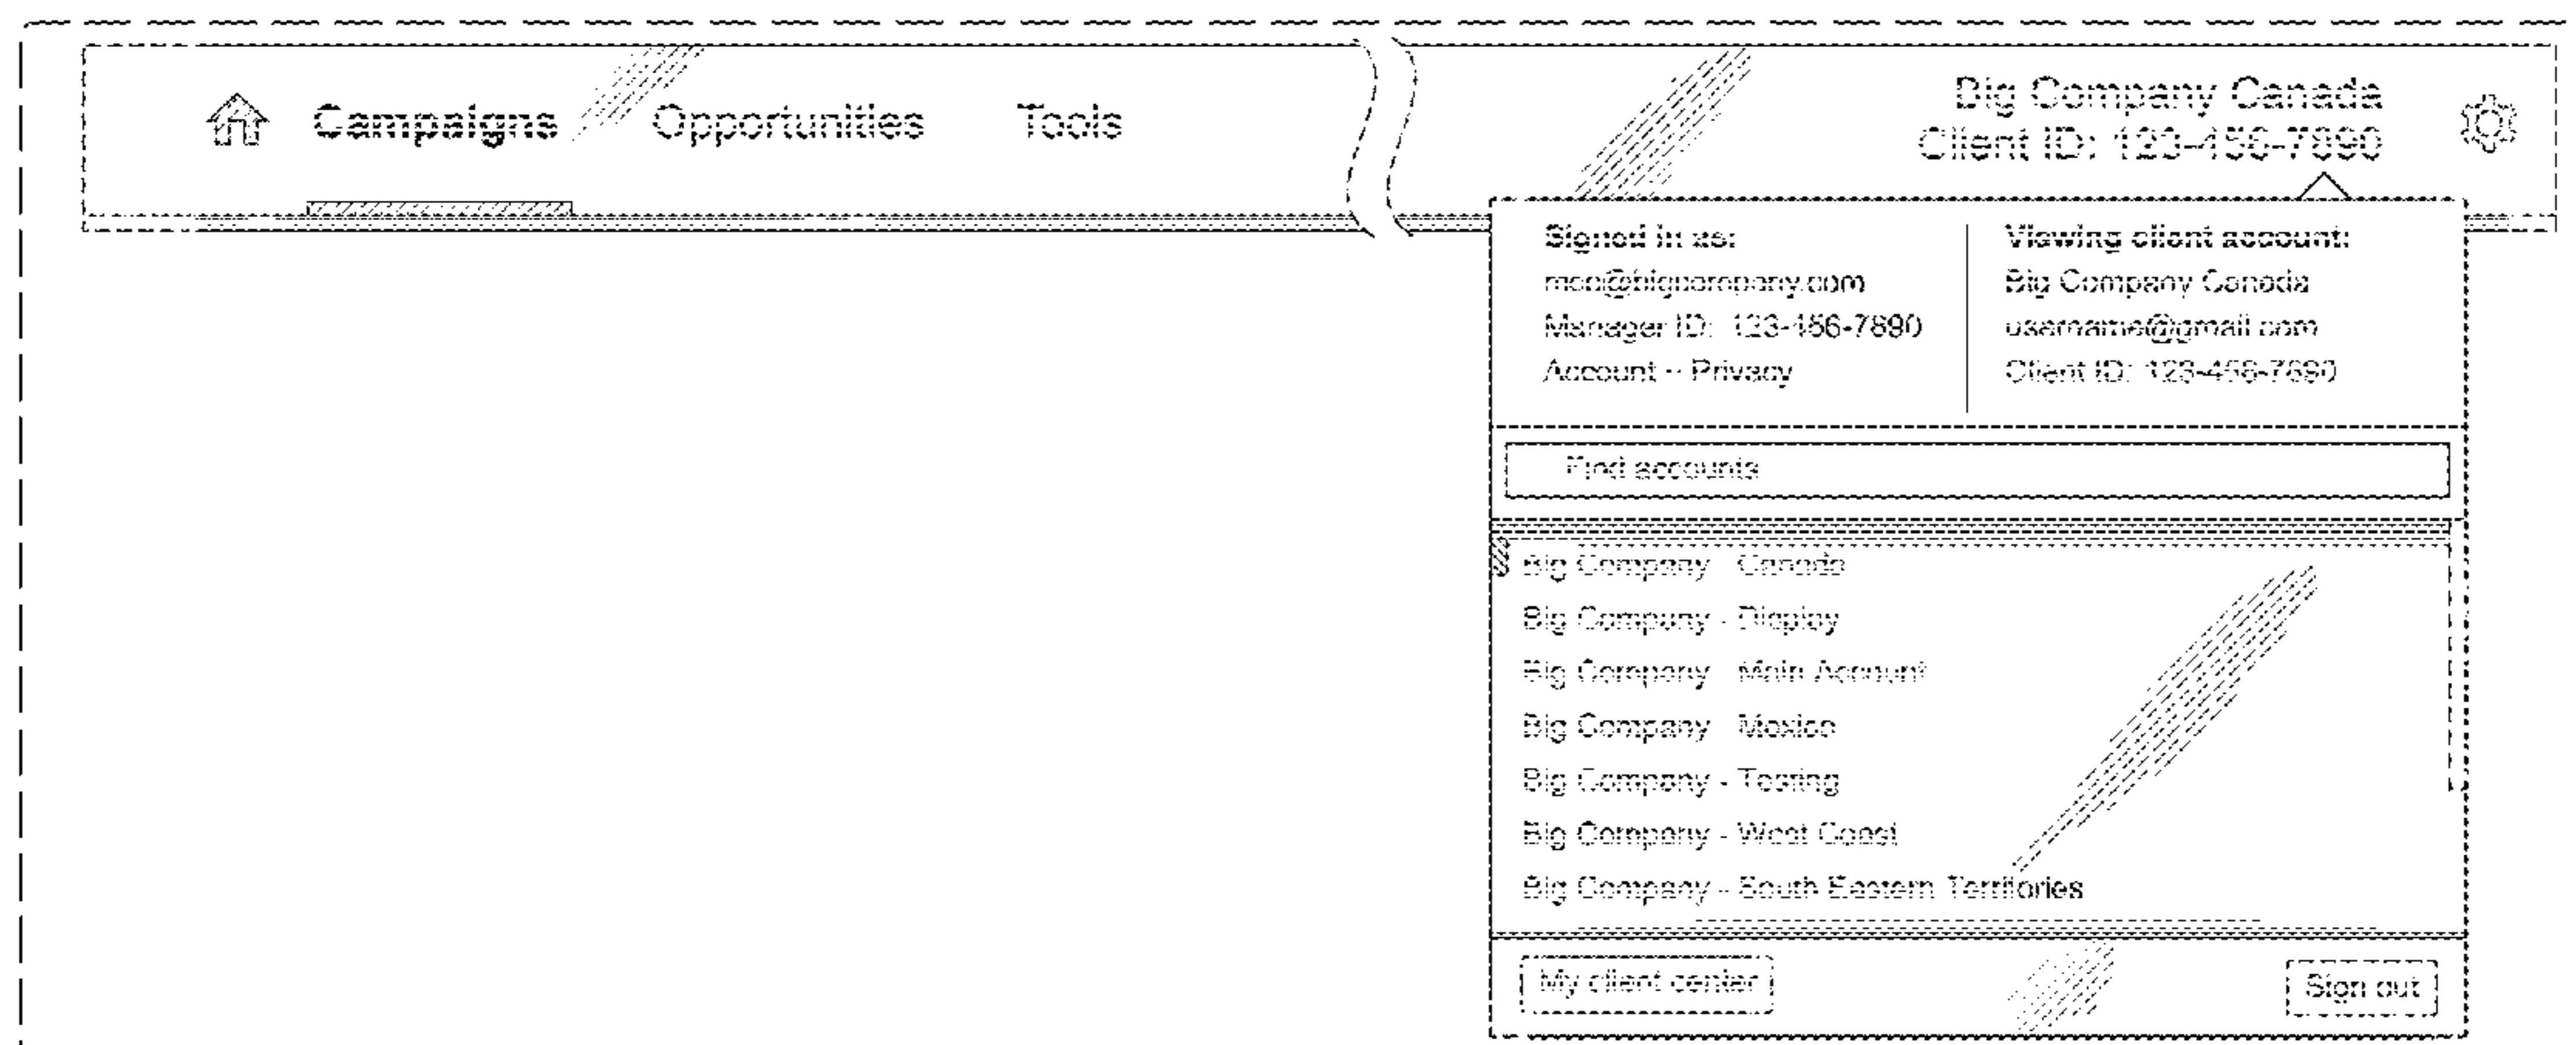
Campaigns Opportunities Tools

Big Company Canada
Client ID: 123-456-7890

Signed in as:
mcc@bigcompany.com
Manager ID: 123-456-7890
Account – Privacy

Viewing client account:
Big Company Canada
username@gmail.com
Client ID: 123-456-7890

Find accounts

Big Company - Canada
Big Company - Display
Big Company - Main Account
Big Company - Mexico
Big Company - Testing
Big Company - West Coast
Big Company - South Eastern Territories

My client center
Sign out